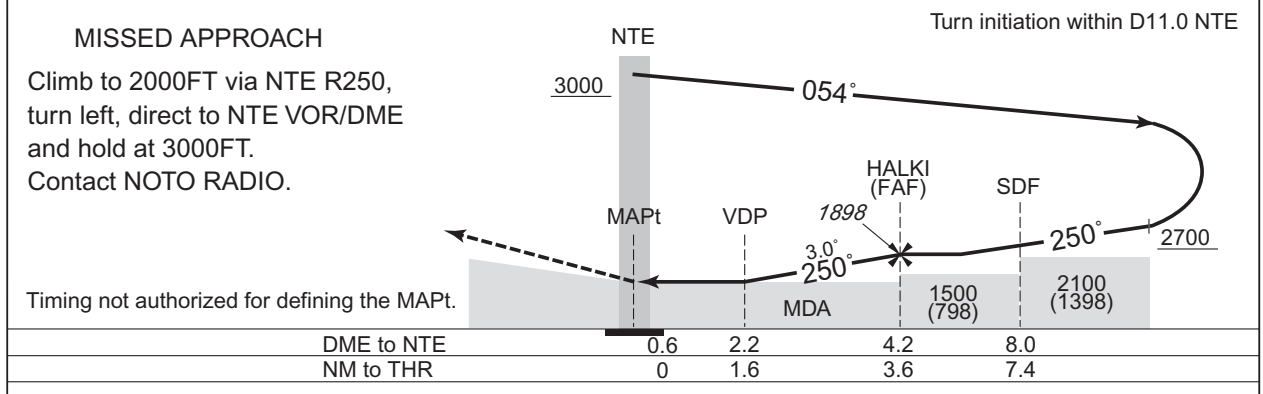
MISSED APPROACH

Climb to 2000FT via NTE R250, turn left, direct to NTE VOR/DME and hold at 3000FT. Contact NOTO RADIO.

Turn initiation within D11.0 NTE

NTE

3000

054°

HALKI (FAF)

SDF

1898

MAPt

VDP

3.0°

250°

250°

2700

2100 (1398)

1500 (798)

MDA

Timing not authorized for defining the MAPt.

| DME to NTE | 0.6 | 2.2 | 4.2 | 8.0 |
|---|---|---|---|---|
| NM to THR | 0 | 1.6 | 3.6 | 7.4 |